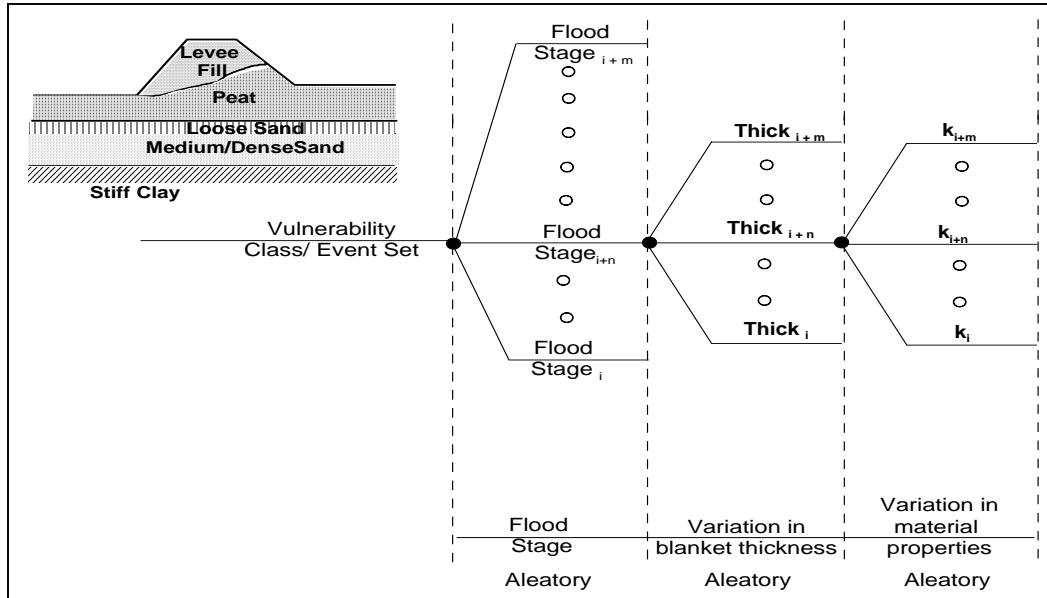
Levee Fill
Peat
Loose Sand
Medium/DenseSand
Stiff Clay

Vulnerability Class/ Event Set

Flood Stage $_{i+m}$

Flood Stage$_{i+n}$

Flood Stage $_{i}$

Thick $_{i+m}$

Thick $_{i+n}$

Thick $_{i}$

$k_{i+m}$

$k_{i+n}$

$k_{i}$

Flood Stage
Aleatory

Variation in blanket thickness
Aleatory

Variation in material properties
Aleatory